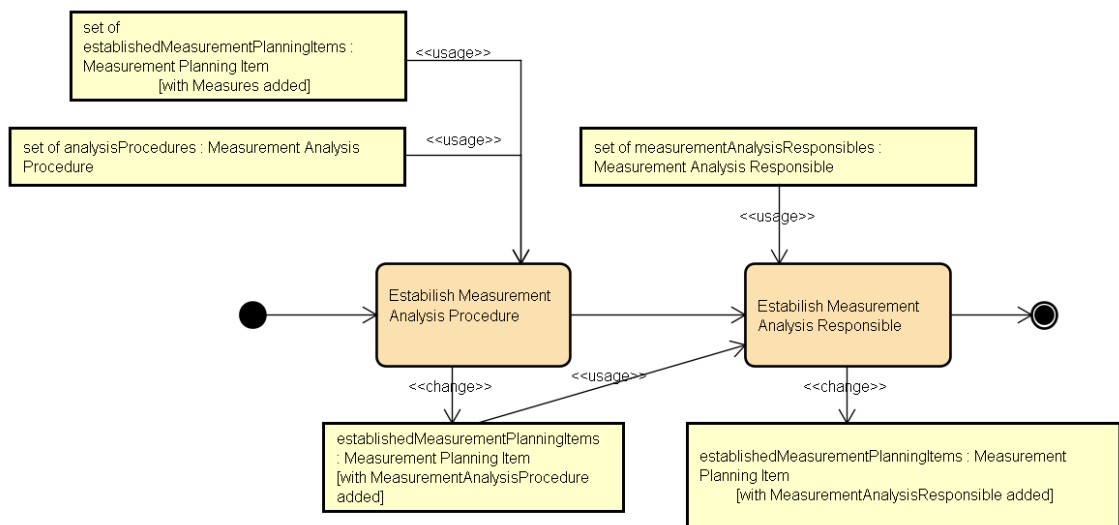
set of establishedMeasurementPlanningItems : Measurement Planning Item [with Measures added]

<<usage>>

set of analysisProcedures : Measurement Analysis Procedure

<<usage>>

set of measurementAnalysisResponsibles : Measurement Analysis Responsible

<<usage>>

Estabilish Measurement Analysis Procedure

Estabilish Measurement Analysis Responsible

<<change>>

<<usage>>

<<change>>

establishedMeasurementPlanningItems : Measurement Planning Item [with MeasurementAnalysisProcedure added]

establishedMeasurementPlanningItems : Measurement Planning Item [with MeasurementAnalysisResponsible added]